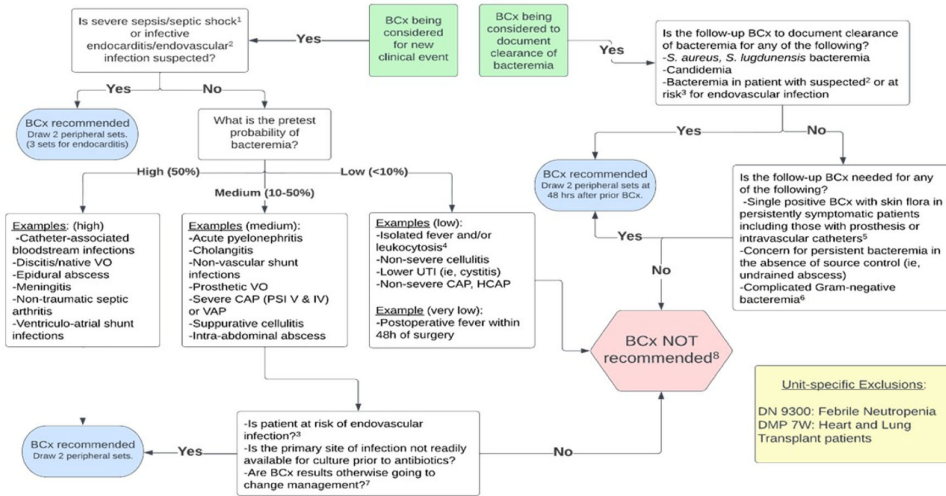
Is severe sepsis/septic shock$^1$ or infective endocarditis/endovascular$^2$ infection suspected?

Yes

BCx being considered for new clinical event

BCx being considered to document clearance of bacteremia

Yes

Is the follow-up BCx to document clearance of bacteremia for any of the following?
-S. aureus, S. lugdunensis bacteremia
-Candidemia
-Bacteremia in patient with suspected$^2$ or at risk$^3$ for endovascular infection

Yes

No

BCx recommended
Draw 2 peripheral sets.
(3 sets for endocarditis)

What is the pretest probability of bacteremia?

Yes

No

BCx recommended
Draw 2 peripheral sets at 48 hrs after prior BCx.

Is the follow-up BCx needed for any of the following?
-Single positive BCx with skin flora in persistently symptomatic patients including those with prosthesis or intravascular catheters$^5$
-Concern for persistent bacteremia in the absence of source control (ie, undrained abscess)
-Complicated Gram-negative bacteremia$^6$

High (50%)

Medium (10-50%)

Low (<10%)

Examples: (high)
-Catheter-associated bloodstream infections
-Discitis/native VO
-Epidural abscess
-Meningitis
-Non-traumatic septic arthritis
-Ventriculo-atrial shunt infections

Examples (medium):
-Acute pyelonephritis
-Cholangitis
-Non-vascular shunt infections
-Prosthetic VO
-Severe CAP (PSI V & IV) or VAP
-Suppurative cellulitis
-Intra-abdominal abscess

Examples (low):
-Isolated fever and/or leukocytosis$^4$
-Non-severe cellulitis
-Lower UTI (ie, cystitis)
-Non-severe CAP, HCAP

Example (very low):
-Postoperative fever within 48h of surgery

Yes

No

BCx NOT recommended$^8$

Unit-specific Exclusions:

DN 9300: Febrile Neutropenia
DMP 7W: Heart and Lung Transplant patients

BCx recommended
Draw 2 peripheral sets.

Yes

-Is patient at risk of endovascular infection?$^3$
-Is the primary site of infection not readily available for culture prior to antibiotics?
-Are BCx results otherwise going to change management?$^7$

No